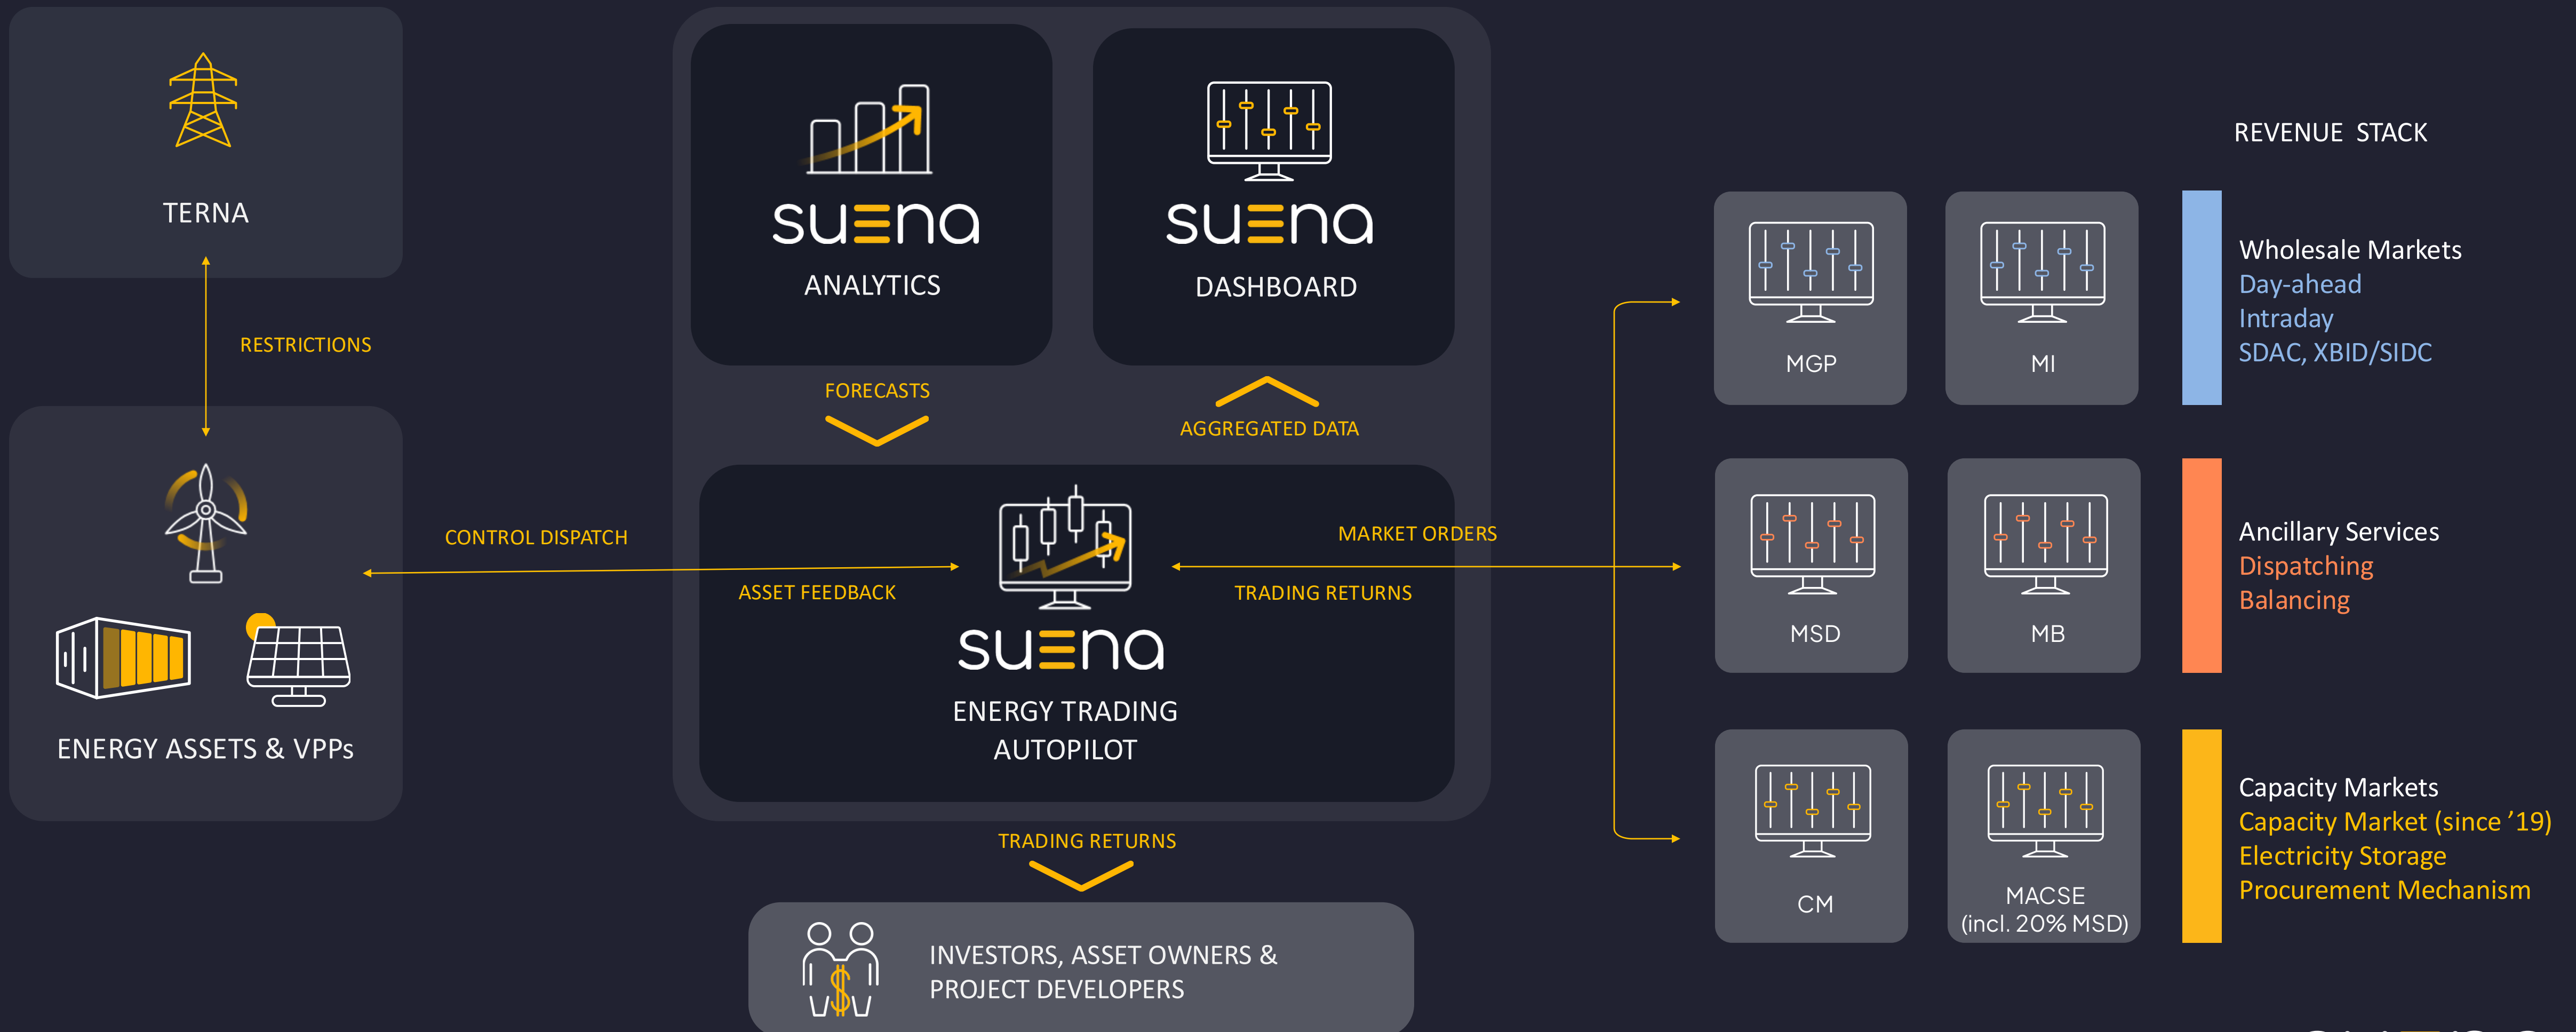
TERNA

RESTRICTIONS

ENERGY ASSETS & VPPs

CONTROL DISPATCH

suena
ANALYTICS

suena
DASHBOARD

FORECASTS

AGGREGATED DATA

ASSET FEEDBACK

MARKET ORDERS

TRADING RETURNS

suena
ENERGY TRADING AUTOPILOT

TRADING RETURNS

INVESTORS, ASSET OWNERS & PROJECT DEVELOPERS

REVENUE STACK

MGP

MI

Wholesale Markets
Day-ahead
Intraday
SDAC, XBID/SIDC

MSD

MB

Ancillary Services
Dispatching
Balancing

CM

MACSE
(incl. 20% MSD)

Capacity Markets
Capacity Market (since ’19)
Electricity Storage
Procurement Mechanism